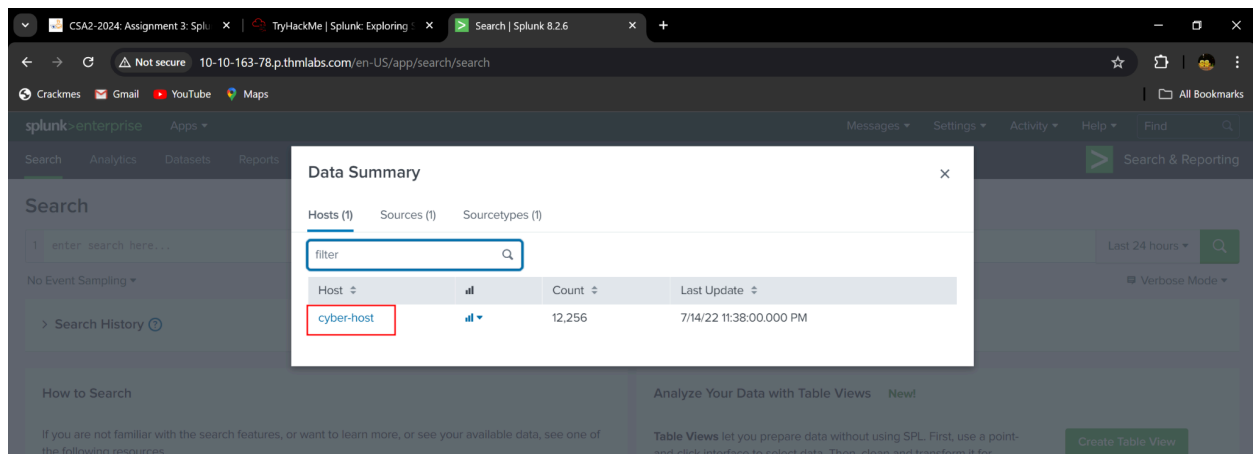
CSA2-2024: Assignment 3: Splu ×
TryHackMe | Splunk: Exploring ×
Search | Splunk 8.2.6 ×
+

Not secure 10-10-163-78.p.thmlabs.com/en-US/app/search/search

Crackmes Gmail YouTube Maps
All Bookmarks

splunk>enterprise Apps ▾
Messages ▾ Settings ▾ Activity ▾ Help ▾ Find

Search Analytics Datasets Reports
Search & Reporting

Search

1 enter search here...
Last 24 hours ▾

No Event Sampling ▾
Verbose Mode ▾

> Search History ?

How to Search

If you are not familiar with the search features, or want to learn more, or see your available data, see one of the following resources.

Analyze Your Data with Table Views New!

Table Views let you prepare data without using SPL. First, use a point-and-click interface to select data. Then, clean and transform it for

Create Table View

Data Summary
×

Hosts (1) Sources (1) Sourcetypes (1)

filter

| Host ≑ | | Count ≑ | Last Update ≑ |
|---|---|---|---|
| cyber-host | | 12,256 | 7/14/22 11:38:00.000 PM |